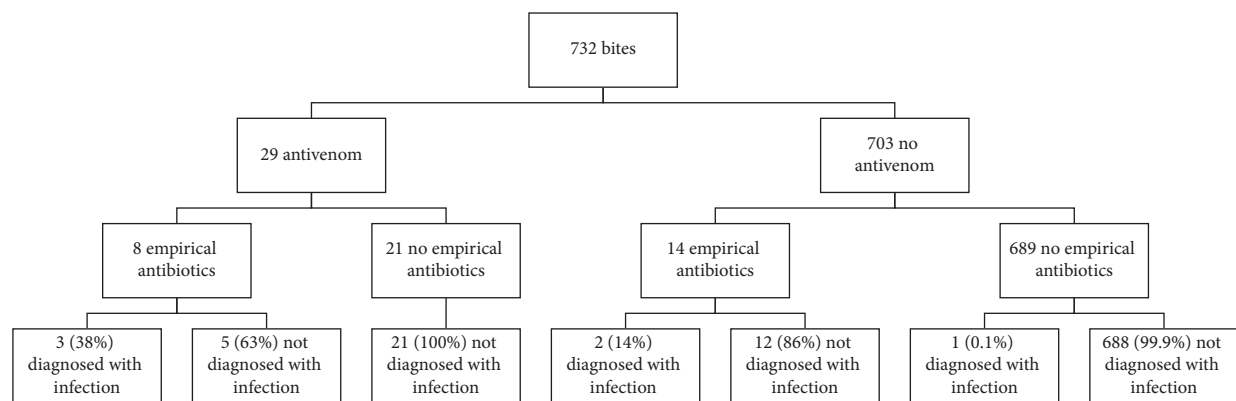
732 bites

29 antivenom

703 no antivenom

8 empirical antibiotics

21 no empirical antibiotics

14 empirical antibiotics

689 no empirical antibiotics

3 (38%) diagnosed with infection

5 (63%) not diagnosed with infection

21 (100%) not diagnosed with infection

2 (14%) diagnosed with infection

12 (86%) not diagnosed with infection

1 (0.1%) diagnosed with infection

688 (99.9%) not diagnosed with infection